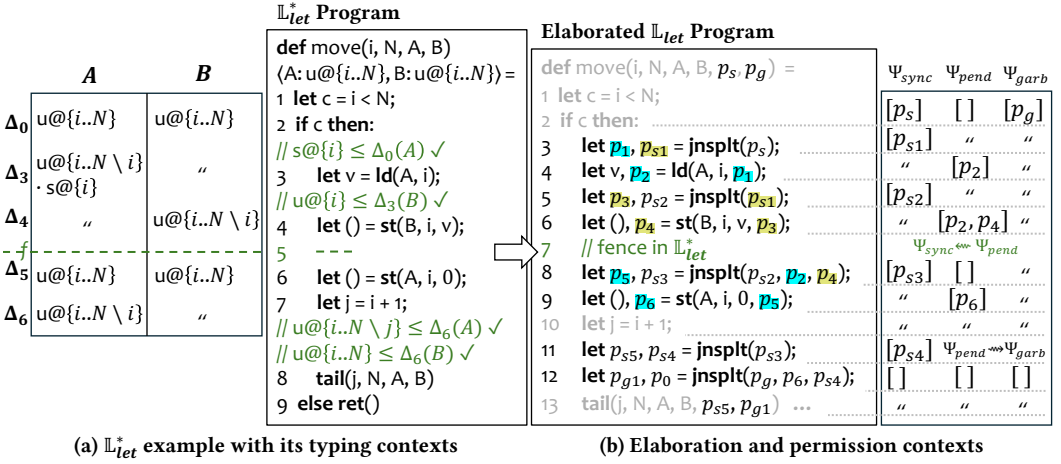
|  | $A$ | $B$ |
|---|---|---|
| $\Delta_0$ | u@$\{i..N\}$ | u@$\{i..N\}$ |
| $\Delta_3$ | u@$\{i..N \setminus i\}$ · s@$\{i\}$ | 〃 |
| $\Delta_4$ | 〃 | u@$\{i..N \setminus i\}$ |
| $f$ |  |  |
| $\Delta_5$ | u@$\{i..N\}$ | u@$\{i..N\}$ |
| $\Delta_6$ | u@$\{i..N \setminus i\}$ | 〃 |

$\mathbb{L}^*_{let}$ Program

def move(i, N, A, B)
⟨A: u@$\{i..N\}$, B: u@$\{i..N\}$⟩ =
1 let c = i < N;
2 if c then:
// s@$\{i\} \leq \Delta_0(A)$ ✓
3 let v = ld(A, i);
// u@$\{i\} \leq \Delta_3(B)$ ✓
4 let () = st(B, i, v);
5 – – –
6 let () = st(A, i, 0);
7 let j = i + 1;
// u@$\{i..N \setminus j\} \leq \Delta_6(A)$ ✓
// u@$\{i..N\} \leq \Delta_6(B)$ ✓
8 tail(j, N, A, B)
9 else ret()

Elaborated $\mathbb{L}_{let}$ Program

def move(i, N, A, B, $p_s$, $p_g$) =
1 let c = i < N;
2 if c then:
3 let $p_1$, $p_{s1}$ = jnsplt($p_s$);
4 let v, $p_2$ = ld(A, i, $p_1$);
5 let $p_3$, $p_{s2}$ = jnsplt($p_{s1}$);
6 let (), $p_4$ = st(B, i, v, $p_3$);
7 // fence in $\mathbb{L}^*_{let}$
8 let $p_5$, $p_{s3}$ = jnsplt($p_{s2}$, $p_2$, $p_4$);
9 let (), $p_6$ = st(A, i, 0, $p_5$);
10 let j = i + 1;
11 let $p_{s5}$, $p_{s4}$ = jnsplt($p_{s3}$);
12 let $p_{g1}$, $p_0$ = jnsplt($p_g$, $p_6$, $p_{s4}$);
13 tail(j, N, A, B, $p_{s5}$, $p_{g1}$) ...

| $\Psi_{sync}$ | $\Psi_{pend}$ | $\Psi_{garb}$ |
|---|---|---|
| $[p_s]$ | [ ] | $[p_g]$ |
| $[p_{s1}]$ | 〃 | 〃 |
| 〃 | $[p_2]$ | 〃 |
| $[p_{s2}]$ | 〃 | 〃 |
| 〃 | $[p_2, p_4]$ | 〃 |
| $\Psi_{sync} \leftsquigarrow \Psi_{pend}$ | | |
| $[p_{s3}]$ | [ ] | 〃 |
| 〃 | $[p_6]$ | 〃 |
| 〃 | 〃 | 〃 |
| $[p_{s4}]$ | $\Psi_{pend} \rightsquigarrow \Psi_{garb}$ | |
| [ ] | [ ] | [ ] |
| 〃 | 〃 | 〃 |

(a) $\mathbb{L}^*_{let}$ example with its typing contexts

(b) Elaboration and permission contexts